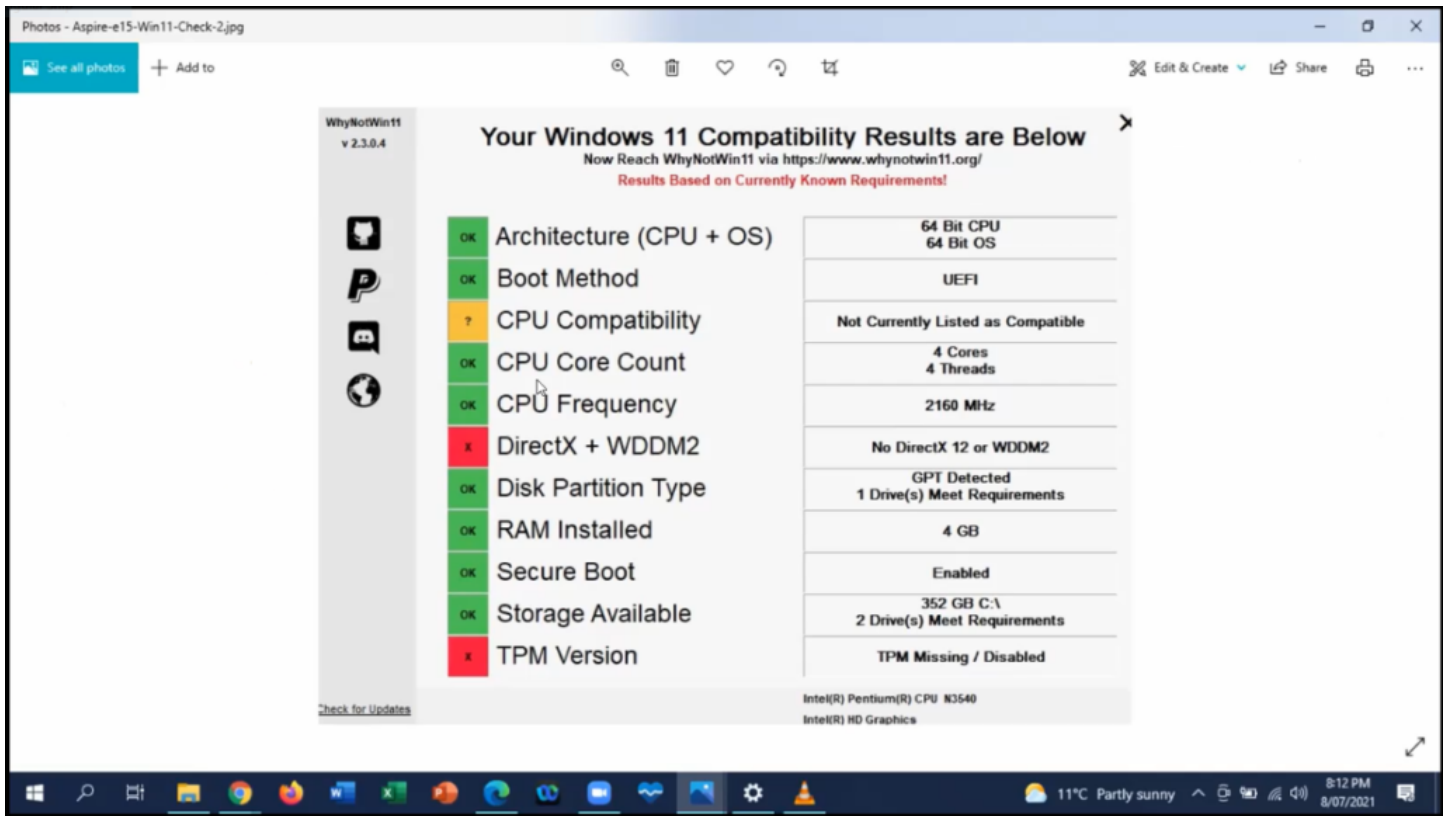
Photos - Aspire-e15-Win11-Check-2.jpg

See all photos + Add to

Edit & Create Share ...

WhyNotWin11
v 2.3.0.4

Your Windows 11 Compatibility Results are Below
Now Reach WhyNotWin11 via https://www.whynotwin11.org/
Results Based on Currently Known Requirements!

| | | |
|---|---|---|
| OK | Architecture (CPU + OS) | 64 Bit CPU 64 Bit OS |
| OK | Boot Method | UEFI |
| ? | CPU Compatibility | Not Currently Listed as Compatible |
| OK | CPU Core Count | 4 Cores 4 Threads |
| OK | CPU Frequency | 2160 MHz |
| X | DirectX + WDDM2 | No DirectX 12 or WDDM2 |
| OK | Disk Partition Type | GPT Detected 1 Drive(s) Meet Requirements |
| OK | RAM Installed | 4 GB |
| OK | Secure Boot | Enabled |
| OK | Storage Available | 352 GB C:\ 2 Drive(s) Meet Requirements |
| X | TPM Version | TPM Missing / Disabled |

Check for Updates

Intel(R) Pentium(R) CPU N3540
Intel(R) HD Graphics

11°C Partly sunny
8:12 PM
8/07/2021